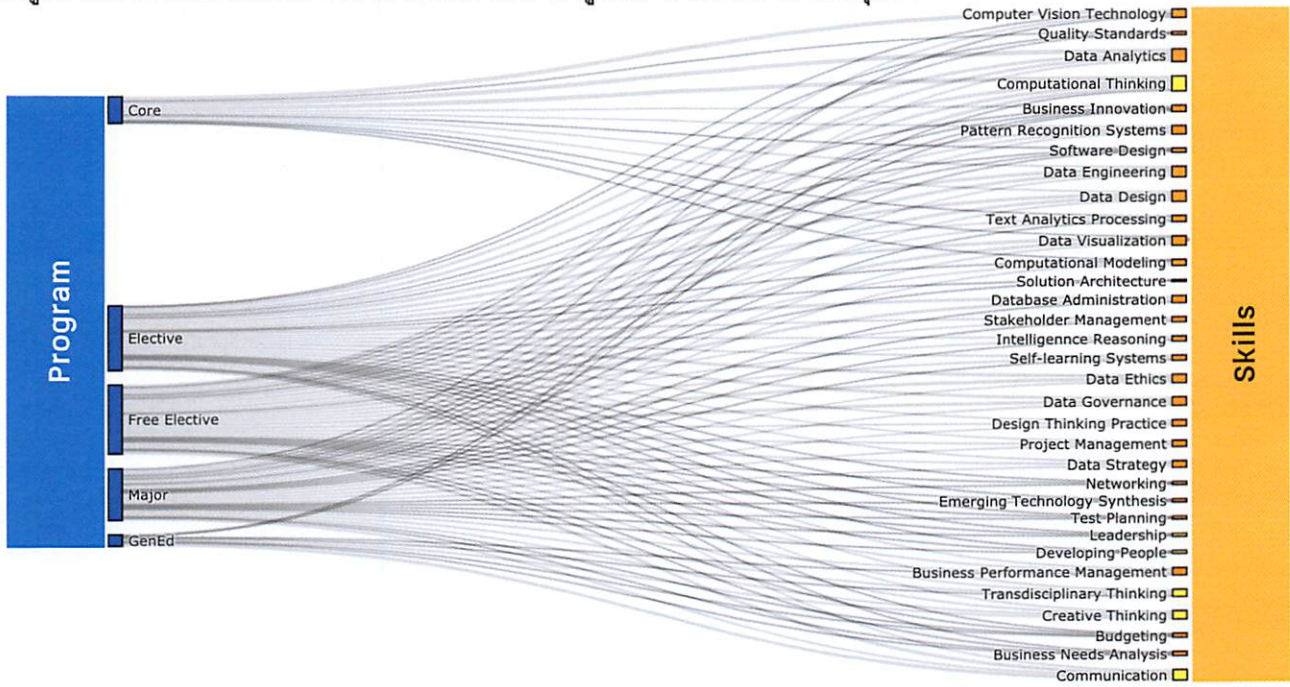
Program

Core

Elective

Free Elective

Major

GenEd

Computer Vision Technology
Quality Standards
Data Analytics
Computational Thinking
Business Innovation
Pattern Recognition Systems
Software Design
Data Engineering
Data Design
Text Analytics Processing
Data Visualization
Computational Modeling
Solution Architecture
Database Administration
Stakeholder Management
Intelligennce Reasoning
Self-learning Systems
Data Ethics
Data Governance
Design Thinking Practice
Project Management
Data Strategy
Networking
Emerging Technology Synthesis
Test Planning
Leadership
Developing People
Business Performance Management
Transdisciplinary Thinking
Creative Thinking
Budgeting
Business Needs Analysis
Communication

Skills